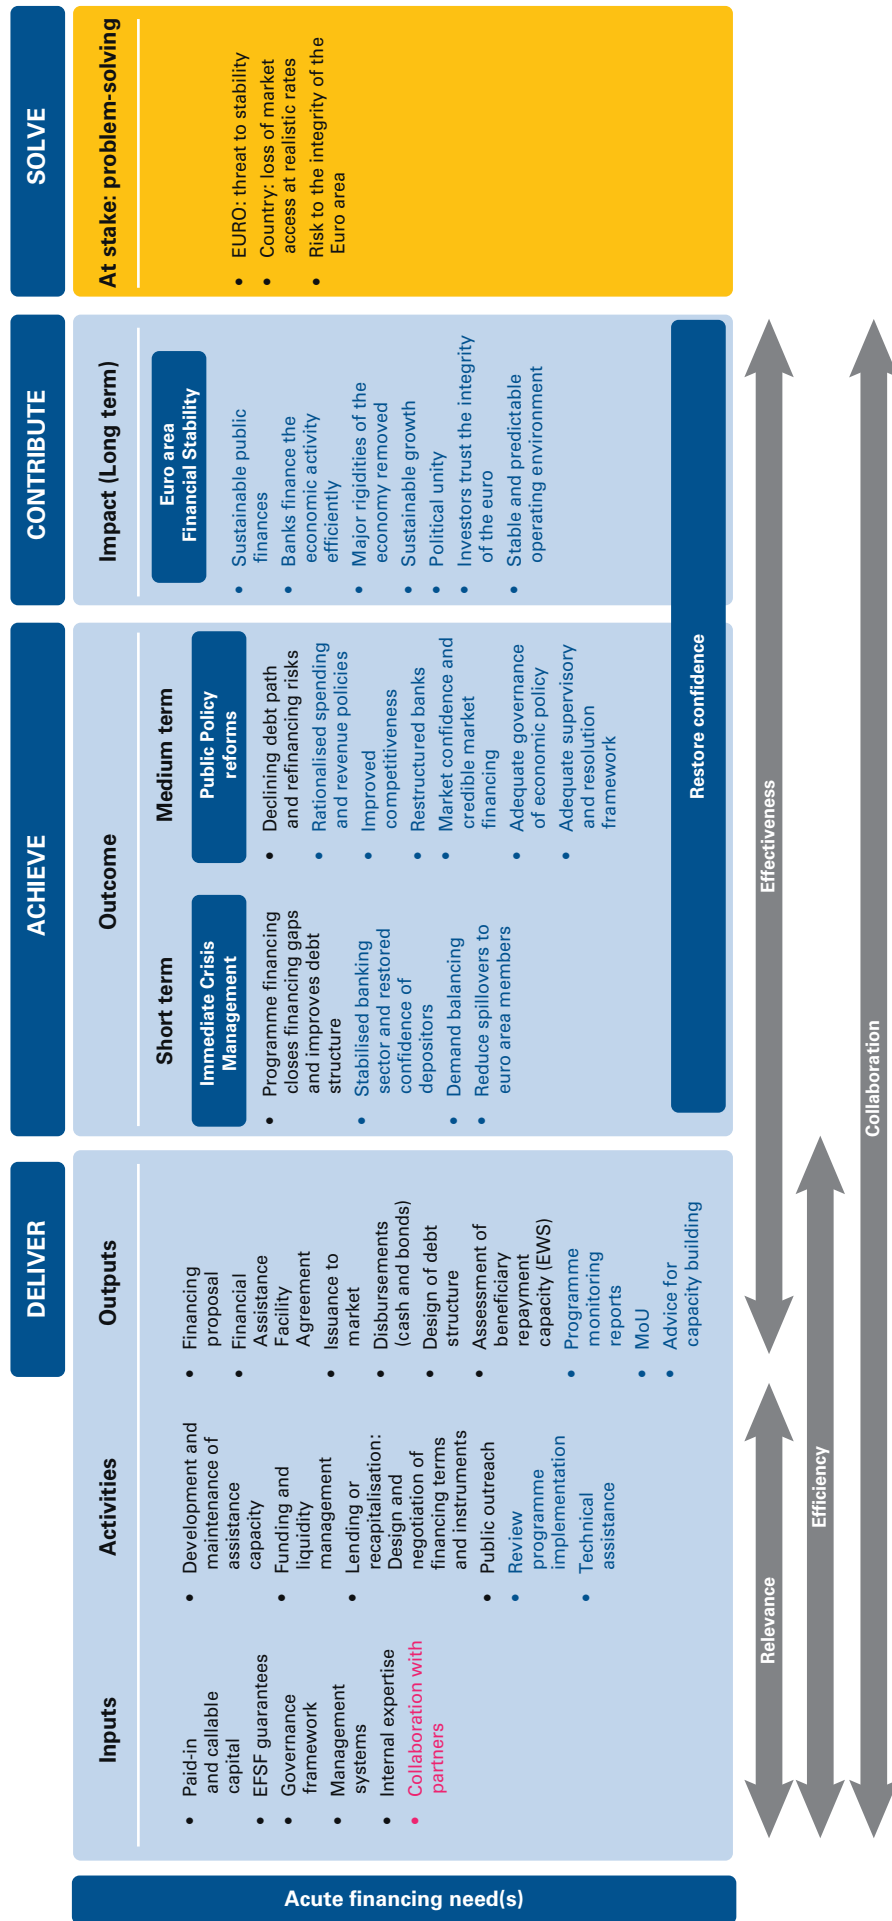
SOLVE

At stake: problem-solving

- EURO: threat to stability
- Country: loss of market access at realistic rates
- Risk to the integrity of the Euro area

CONTRIBUTE

Impact (Long term)

Euro area Financial Stability

- Sustainable public finances
- Banks finance the economic activity efficiently
- Major rigidities of the economy removed
- Sustainable growth
- Political unity
- Investors trust the integrity of the euro
- Stable and predictable operating environment

ACHIEVE

Outcome

Short term

Immediate Crisis Management

- Programme financing closes financing gaps and improves debt structure
- Stabilised banking sector and restored confidence of depositors
- Demand balancing
- Reduce spillovers to euro area members

Medium term

Public Policy reforms

- Declining debt path and refinancing risks
- Rationalised spending and revenue policies
- Improved competitiveness
- Restructured banks
- Market confidence and credible market financing
- Adequate governance of economic policy
- Adequate supervisory and resolution framework

Restore confidence

DELIVER

Inputs

- Paid-in and callable capital
- EFSF guarantees
- Governance framework
- Management systems
- Internal expertise
- Collaboration with partners

Activities

- Development and maintenance of assistance capacity
- Funding and liquidity management
- Lending or recapitalisation: Design and negotiation of financing terms and instruments
- Public outreach
- Review programme implementation
- Technical assistance

Outputs

- Financing proposal
- Financial Assistance Facility Agreement
- Issuance to market
- Disbursements (cash and bonds)
- Design of debt structure
- Assessment of beneficiary repayment capacity (EWS)
- Programme monitoring reports
- MoU
- Advice for capacity building

Acute financing need(s)

Relevance

Efficiency

Effectiveness

Collaboration